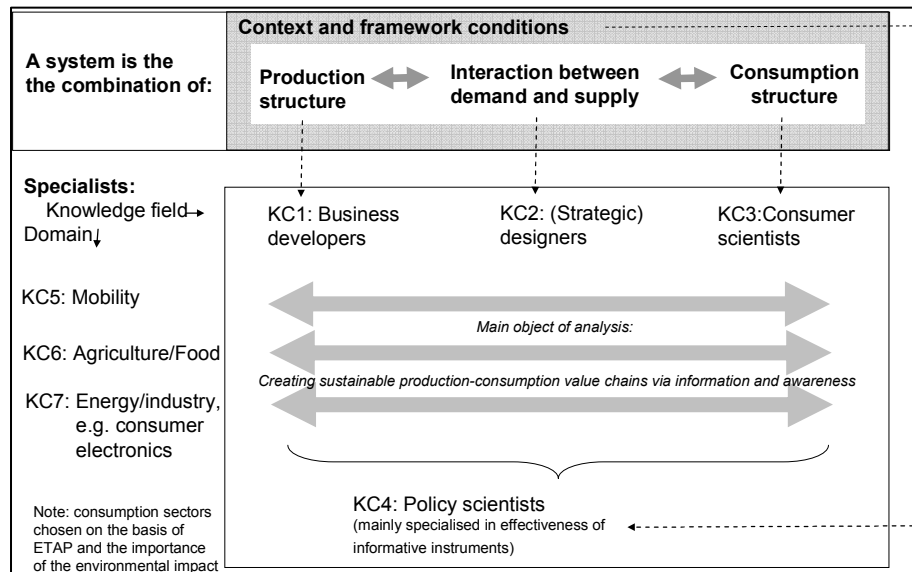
A system is the the combination of:

Context and framework conditions

Production structure

Interaction between demand and supply

Consumption structure

Specialists:
Knowledge field
Domain

KC1: Business developers

KC2: (Strategic) designers

KC3:Consumer scientists

KC5: Mobility

KC6: Agriculture/Food

KC7: Energy/industry, e.g. consumer electronics

Main object of analysis:

Creating sustainable production-consumption value chains via information and awareness

KC4: Policy scientists
(mainly specialised in effectiveness of informative instruments)

Note: consumption sectors chosen on the basis of ETAP and the importance of the environmental impact